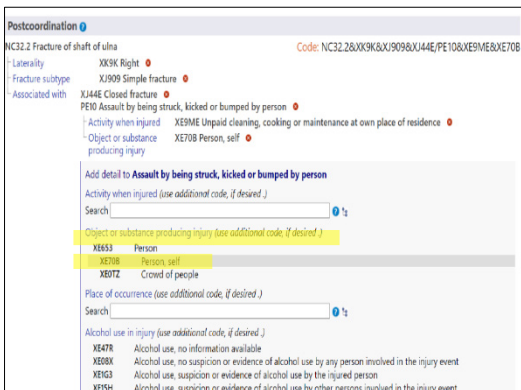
Postcoordination

NC32.2 Fracture of shaft of ulna
Code: NC32.2&XK9K&XJ909&XJ44E/PE10&XE9ME&XE70B

Laterality XK9K Right
Fracture subtype XJ909 Simple fracture
Associated with XJ44E Closed fracture
PE10 Assault by being struck, kicked or bumped by person
Activity when injured XE9ME Unpaid cleaning, cooking or maintenance at own place of residence
Object or substance producing injury XE70B Person, self

Add detail to Assault by being struck, kicked or bumped by person

Activity when injured (use additional code, if desired .)

Search

Object or substance producing injury (use additional code, if desired .)

| | |
|---|---|
| XE653 | Person |
| XE70B | Person, self |
| XE0TZ | Crowd of people |

Place of occurrence (use additional code, if desired .)

Search

Alcohol use in injury (use additional code, if desired .)

| | |
|---|---|
| XE47R | Alcohol use, no information available |
| XE08X | Alcohol use, no suspicion or evidence of alcohol use by any person involved in the injury event |
| XE1G3 | Alcohol use, suspicion or evidence of alcohol use by the injured person |
| XE15H | Alcohol use, suspicion or evidence of alcohol use by other persons involved in the injury event |